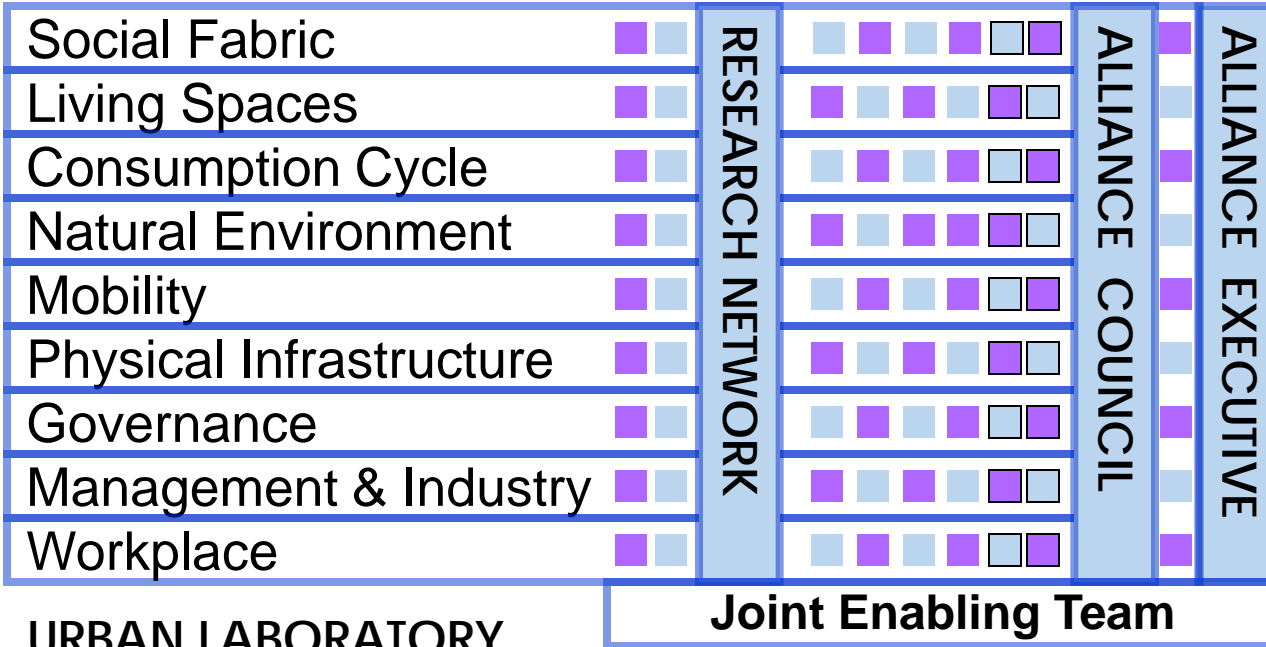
Social Fabric
Living Spaces
Consumption Cycle
Natural Environment
Mobility
Physical Infrastructure
Governance
Management & Industry
Workplace

RESEARCH NETWORK

ALLIANCE COUNCIL

ALLIANCE EXECUTIVE

Joint Enabling Team

URBAN LABORATORY